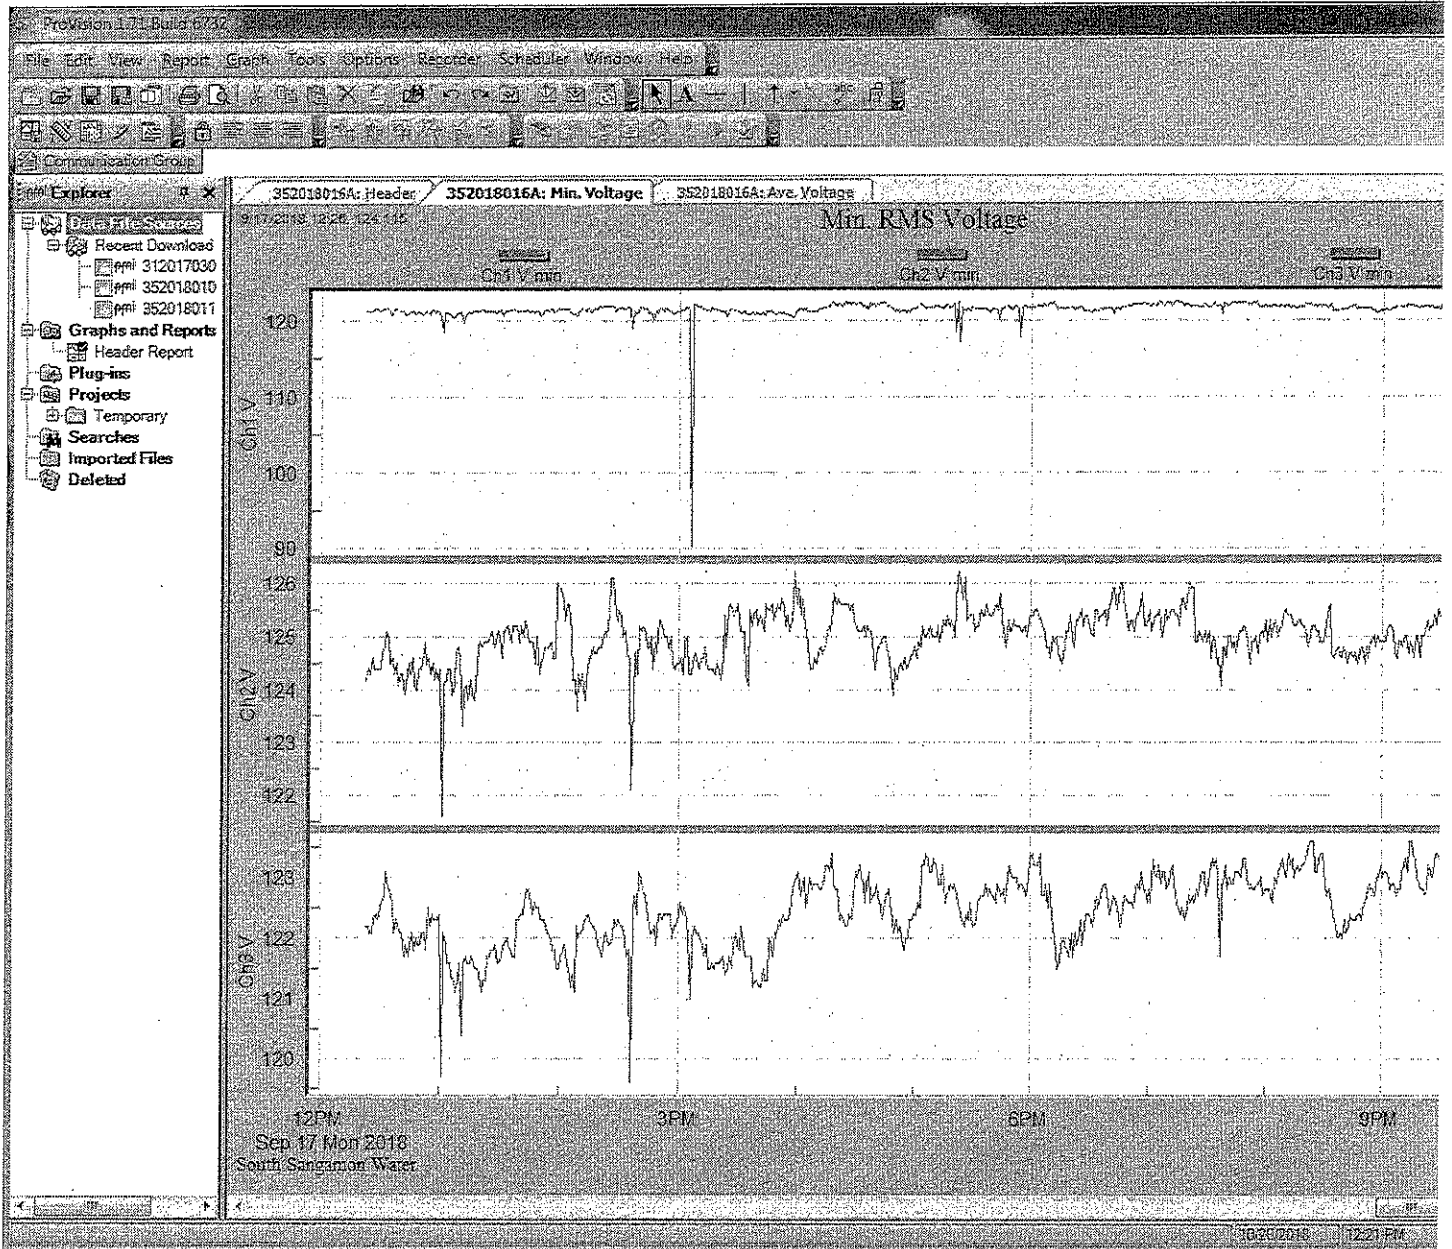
ProVision 1.71 Build 6732

File Edit View Report Graph Tools Options Recorder Scheduler Window Help

Communication Group

Explorer

Data File Sources
Recent Download
ppmi 312017030
ppmi 352018010
ppmi 352018011
Graphs and Reports
Header Report
Plug-ins
Projects
Temporary
Searches
Imported Files
Deleted

352018016A: Header
352018016A: Min. Voltage
352018016A: Ave. Voltage

9/17/2018 12:26 124.145

Min RMS Voltage

Ch1 V min
Ch2 V min
Ch3 V min

Ch1 V
120
110
100
90

Ch2 V
126
125
124
123
122

Ch3 V
123
122
121
120

12PM
3PM
6PM
9PM

Sep 17 Mon 2018
South Sangamon Water

10/2/2018
12:21 PM